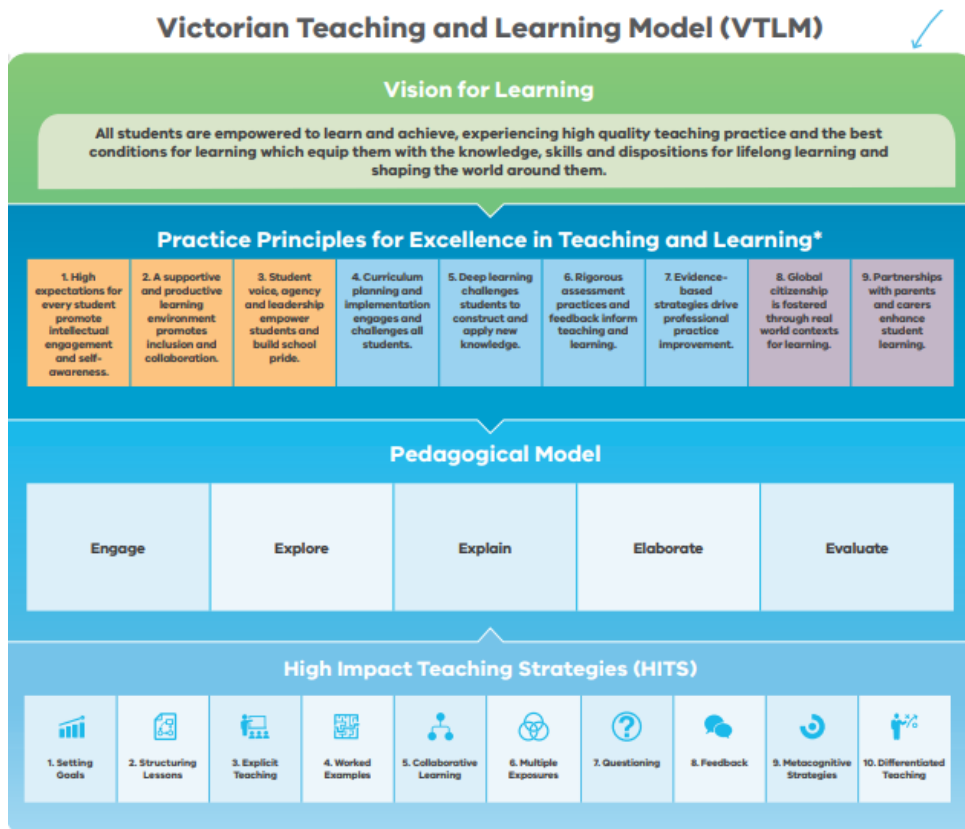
Victorian Teaching and Learning Model (VTLM)

Vision for Learning

All students are empowered to learn and achieve, experiencing high quality teaching practice and the best conditions for learning which equip them with the knowledge, skills and dispositions for lifelong learning and shaping the world around them.

Practice Principles for Excellence in Teaching and Learning*

1. High expectations for every student promote intellectual engagement and self-awareness.

2. A supportive and productive learning environment promotes inclusion and collaboration.

3. Student voice, agency and leadership empower students and build school pride.

4. Curriculum planning and implementation engages and challenges all students.

5. Deep learning challenges students to construct and apply new knowledge.

6. Rigorous assessment practices and feedback inform teaching and learning.

7. Evidence-based strategies drive professional practice improvement.

8. Global citizenship is fostered through real world contexts for learning.

9. Partnerships with parents and carers enhance student learning.

Pedagogical Model

| Engage | Explore | Explain | Elaborate | Evaluate |
|---|---|---|---|---|

High Impact Teaching Strategies (HITS)

1. Setting Goals
2. Structuring Lessons
3. Explicit Teaching
4. Worked Examples
5. Collaborative Learning
6. Multiple Exposures
7. Questioning
8. Feedback
9. Metacognitive Strategies
10. Differentiated Teaching